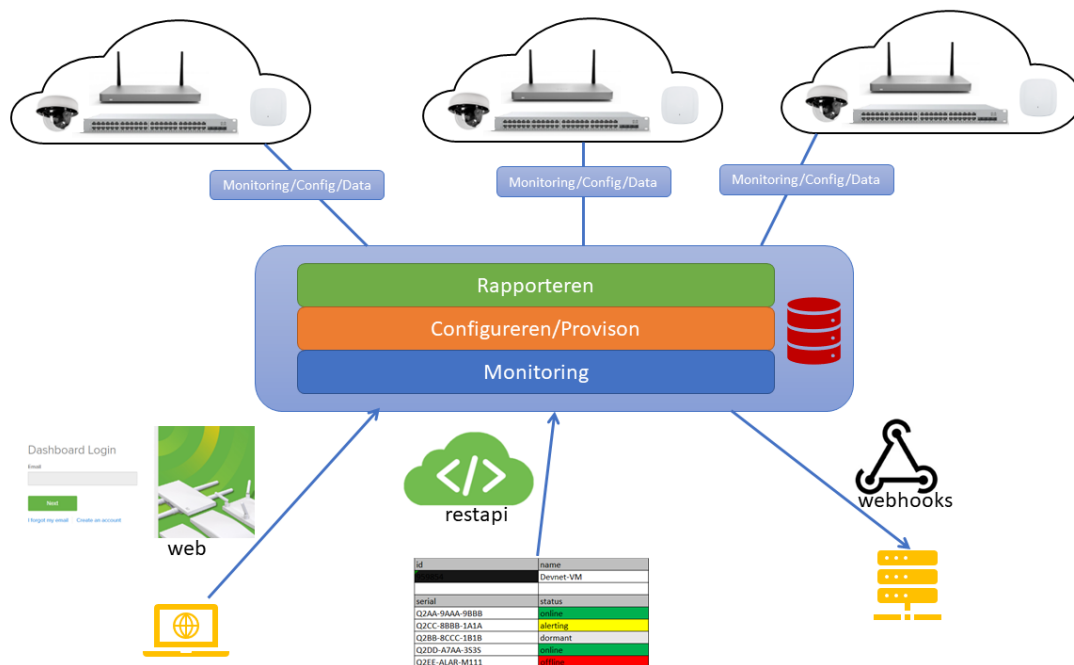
Monitoring/Config/Data

Monitoring/Config/Data

Monitoring/Config/Data

Rapporteren

Configureren/Provison

Monitoring

Dashboard Login

Email

Next

I forgot my email Create an account

web

restapi

webhooks

| id | name |
|---|---|
| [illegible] | Devnet-VM |
| | |
| serial | status |
| Q2AA-9AAA-9BBB | online |
| Q2CC-8BBB-1A1A | alerting |
| Q2BB-8CCC-1B1B | dormant |
| Q2DD-A7AA-3535 | online |
| Q2EE-ALAR-M111 | offline |